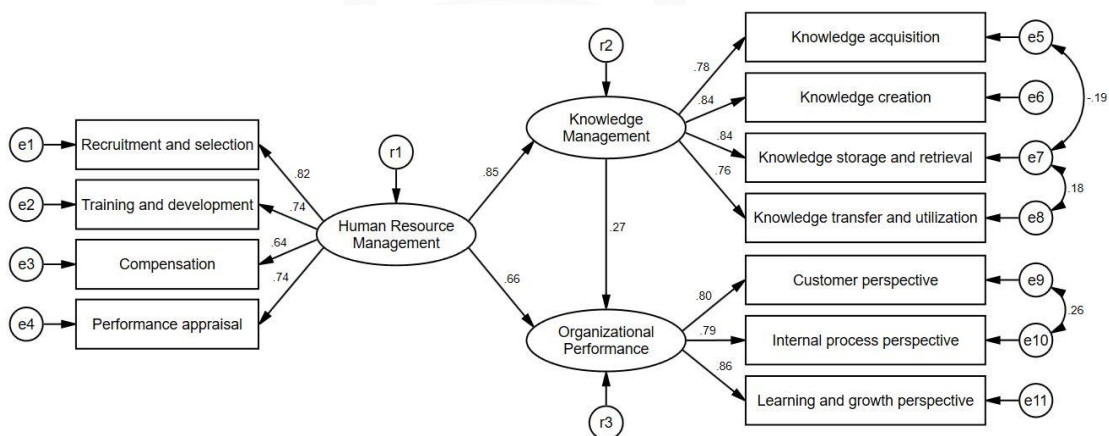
r2

Knowledge acquisition
e5
.78
.84
Knowledge creation
e6
-.19
Knowledge Management
.84
e1
Recruitment and selection
r1
Knowledge storage and retrieval
e7
.82
.85
.76
.18
e2
Training and development
.74
Human Resource Management
.27
Knowledge transfer and utilization
e8
.64
e3
Compensation
.66
Customer perspective
e9
.74
.80
.26
e4
Performance appraisal
Organizational Performance
.79
Internal process perspective
e10
.86
Learning and growth perspective
e11
r3